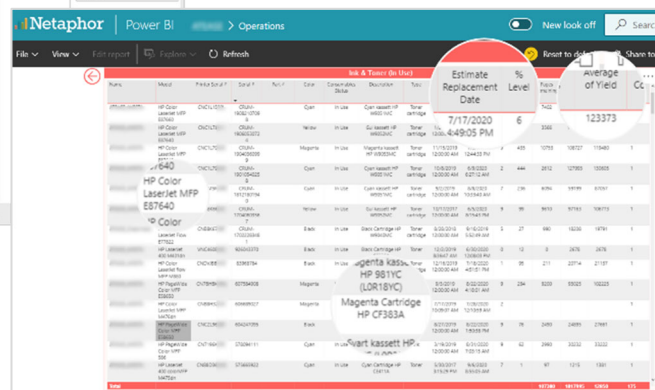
Netaphor | Power BI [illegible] > Operations

New look off

Search

File ∨ View ∨ Edit report Explore ∨ Refresh

Reset to default Share

Ink & Toner (In Use)

Estimate Replacement Date

7/17/2020 4:49:05 PM

% Level

6

Average of Yield

123373

HP Color LaserJet MFP E87640

HP Color

Magenta kassett HP 981YC (L0R18YC)

Magenta Cartridge HP CF383A

Svart kassett HP

Total